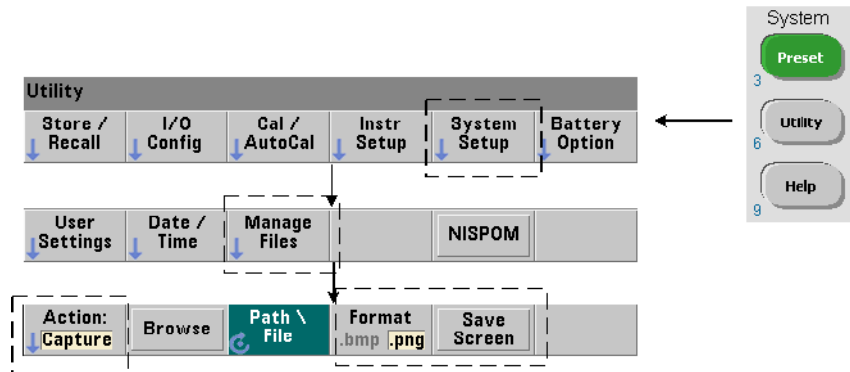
System
Preset
3
Utility
6
Help
9

Utility
Store / Recall
I/O Config
Cal / AutoCal
Instr Setup
System Setup
Battery Option

User Settings
Date / Time
Manage Files
NISPOM

Action: Capture
Browse
Path \ File
Format .bmp .png
Save Screen